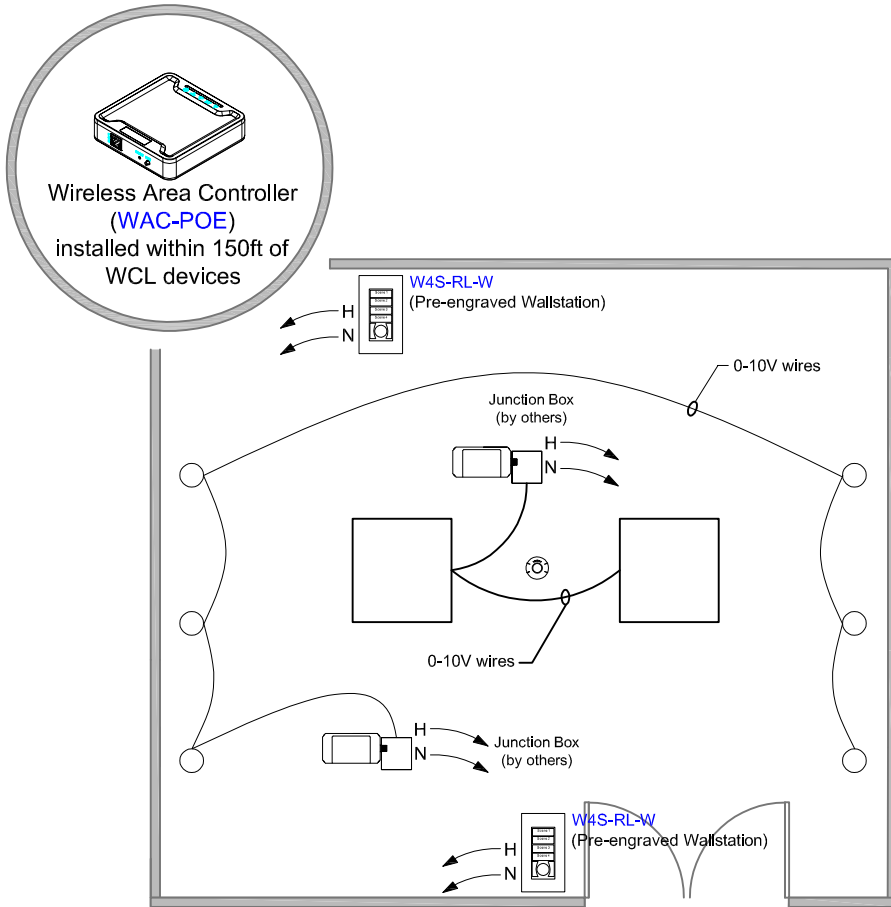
Wireless Area Controller
(WAC-POE)
installed within 150ft of
WCL devices

W4S-RL-W
(Pre-engraved Wallstation)

H
N

0-10V wires

Junction Box
(by others)

H
N

0-10V wires

H
N

Junction Box
(by others)

W4S-RL-W
(Pre-engraved Wallstation)

H
N